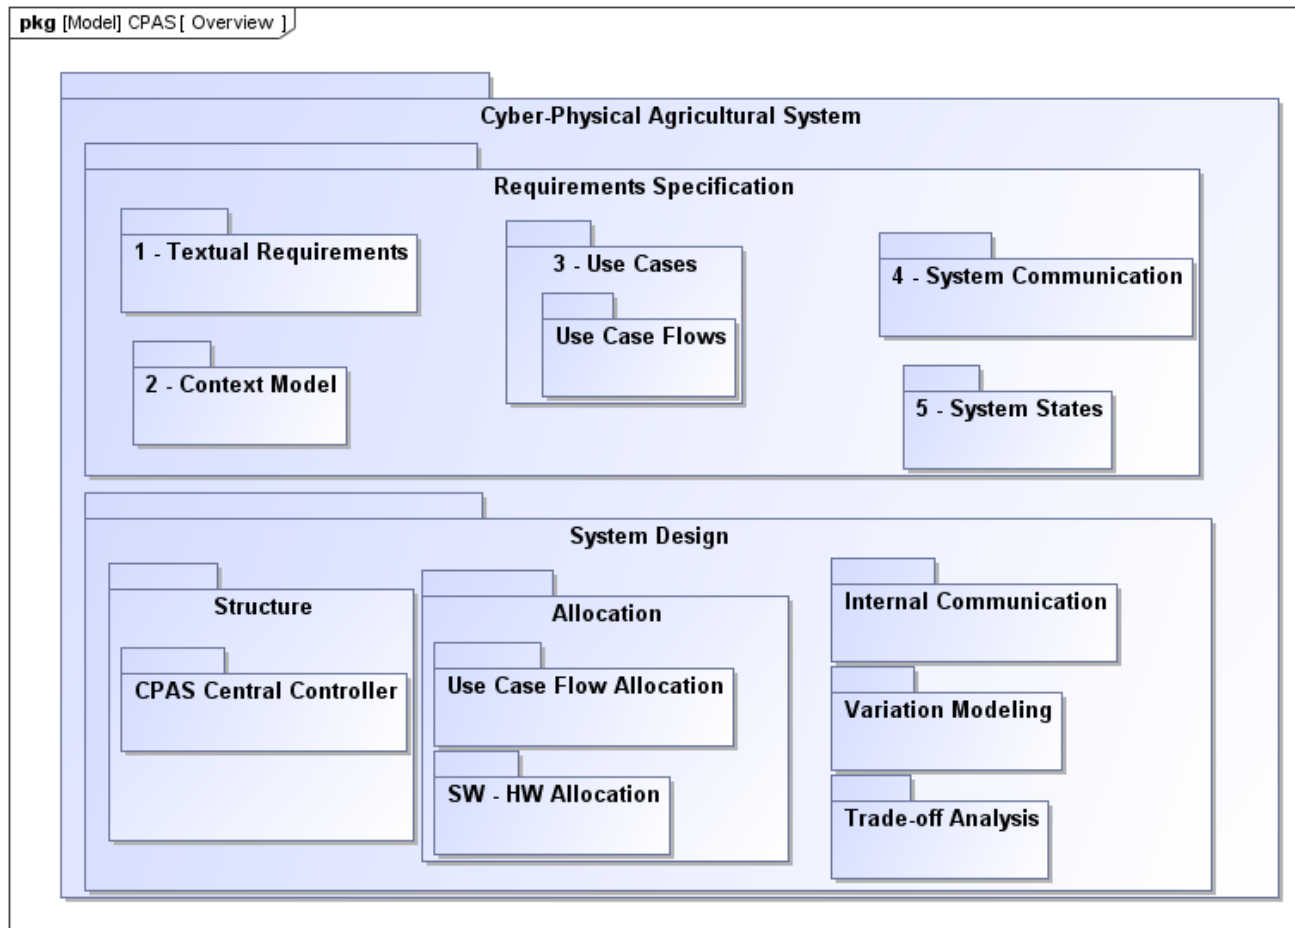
pkg [Model] CPAS [ Overview ]

Cyber-Physical Agricultural System

Requirements Specification

1 - Textual Requirements

3 - Use Cases

Use Case Flows

4 - System Communication

2 - Context Model

5 - System States

System Design

Structure

CPAS Central Controller

Allocation

Use Case Flow Allocation

SW - HW Allocation

Internal Communication

Variation Modeling

Trade-off Analysis